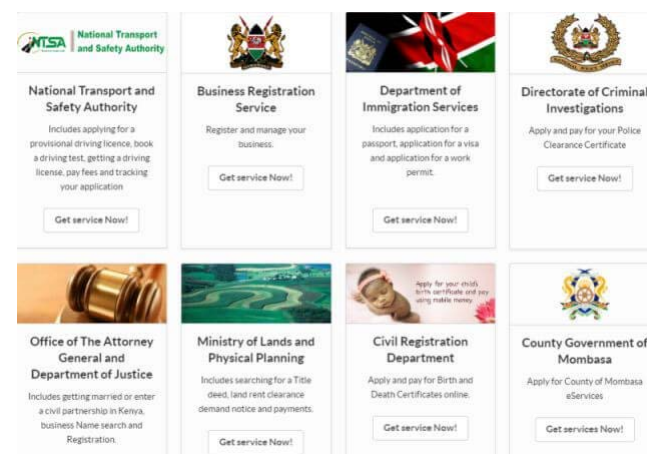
NTSA National Transport and Safety Authority

National Transport and Safety Authority

Includes applying for a provisional driving licence, book a driving test, getting a driving license, pay fees and tracking your application

Get service Now!

Business Registration Service

Register and manage your business.

Get service Now!

Department of Immigration Services

Includes application for a passport, application for a visa and application for a work permit.

Get service Now!

Directorate of Criminal Investigations

Apply and pay for your Police Clearance Certificate

Get service Now!

Office of The Attorney General and Department of Justice

Includes getting married or enter a civil partnership in Kenya, business Name search and Registration.

Ministry of Lands and Physical Planning

Includes searching for a Title deed, land rent clearance demand notice and payments.

Get service Now!

Apply for your child's birth certificate and pay using mobile money.

Civil Registration Department

Apply and pay for Birth and Death Certificates online.

Get service Now!

County Government of Mombasa

Apply for County of Mombasa eServices

Get services Now!